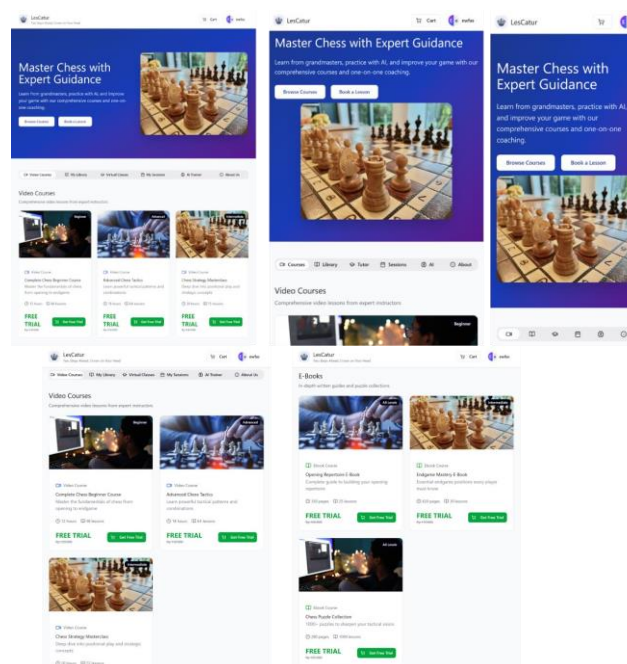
LesCatur
Cart

Master Chess with Expert Guidance
Learn from grandmasters, practice with AI, and improve your game with our comprehensive courses and one-on-one coaching.
Browse Courses
Book a Lesson

Video Courses
Library
Virtual Classes
My Sessions
AI Trainer
About Us

Video Courses
Comprehensive video lessons from expert instructors

Beginner
Advanced
Intermediate

Video Course
Complete Chess Beginner Course
Video Course
Advanced Chess Tactics
Video Course
Chess Strategy Masterclass

FREE TRIAL
Get Free Trial
FREE TRIAL
Get Free Trial
FREE TRIAL
Get Free Trial

LesCatur
Cart

Master Chess with Expert Guidance
Learn from grandmasters, practice with AI, and improve your game with our comprehensive courses and one-on-one coaching.
Browse Courses
Book a Lesson

Courses
Library
Tutor
Sessions
AI
About

Video Courses
Comprehensive video lessons from expert instructors
Beginner

LesCatur

Master Chess with Expert Guidance
Learn from grandmasters, practice with AI, and improve your game with our comprehensive courses and one-on-one coaching.
Browse Courses
Book a Lesson

LesCatur
Cart
Video Courses
My Library
Virtual Classes
My Sessions
AI Trainer
About Us

Video Courses
Comprehensive video lessons from expert instructors

Beginner
Advanced

Video Course
Complete Chess Beginner Course
Master the fundamentals of chess from opening to endgame
Video Course
Advanced Chess Tactics
Learn powerful tactical patterns and combinations

FREE TRIAL
Get Free Trial
FREE TRIAL
Get Free Trial

Video Course
Chess Strategy Masterclass
Deep dive into positional play and strategic concepts

LesCatur
Cart

E-Books
In-depth written guides and puzzle collections

All Levels
Intermediate

Ebook Course
Opening Repertoire E-Book
Complete guide to building your opening repertoire
Ebook Course
Endgame Mastery E-Book
Essential endgame positions every player must know

FREE TRIAL
Get Free Trial
FREE TRIAL
Get Free Trial

All Levels
Ebook Course
Chess Puzzle Collection
1000+ puzzles to sharpen your tactical vision

FREE TRIAL
Get Free Trial